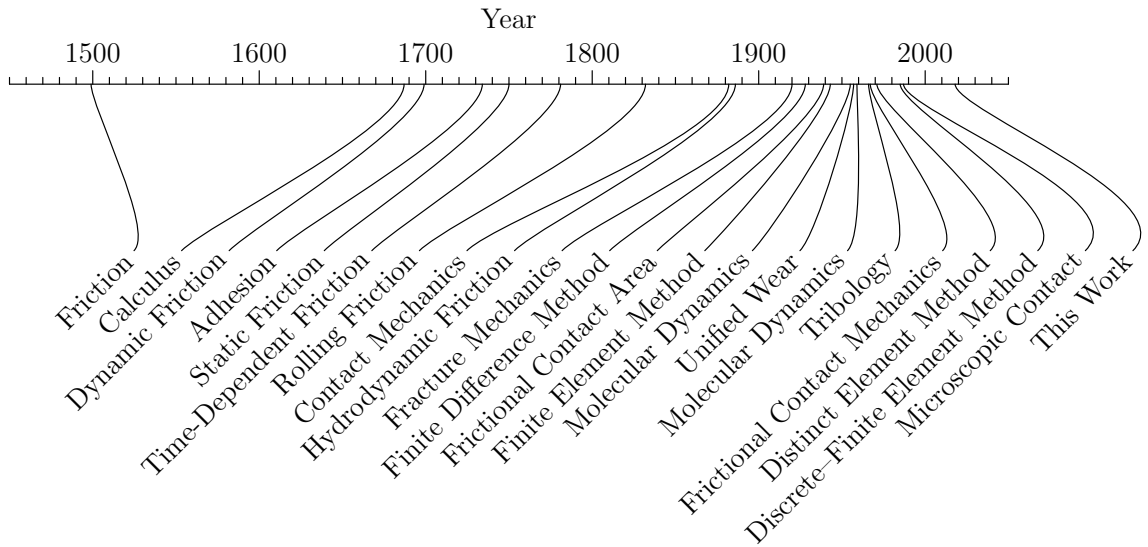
Year

1500 1600 1700 1800 1900 2000

Friction
Calculus
Dynamic Friction
Adhesion
Static Friction
Time-Dependent Friction
Rolling Friction
Contact Mechanics
Hydrodynamic Friction
Fracture Mechanics
Finite Difference Method
Frictional Contact Area
Finite Element Method
Molecular Dynamics
Unified Wear
Molecular Dynamics
Tribology
Frictional Contact Mechanics
Distinct Element Method
Discrete–Finite Element Method
Microscopic Contact
This Work